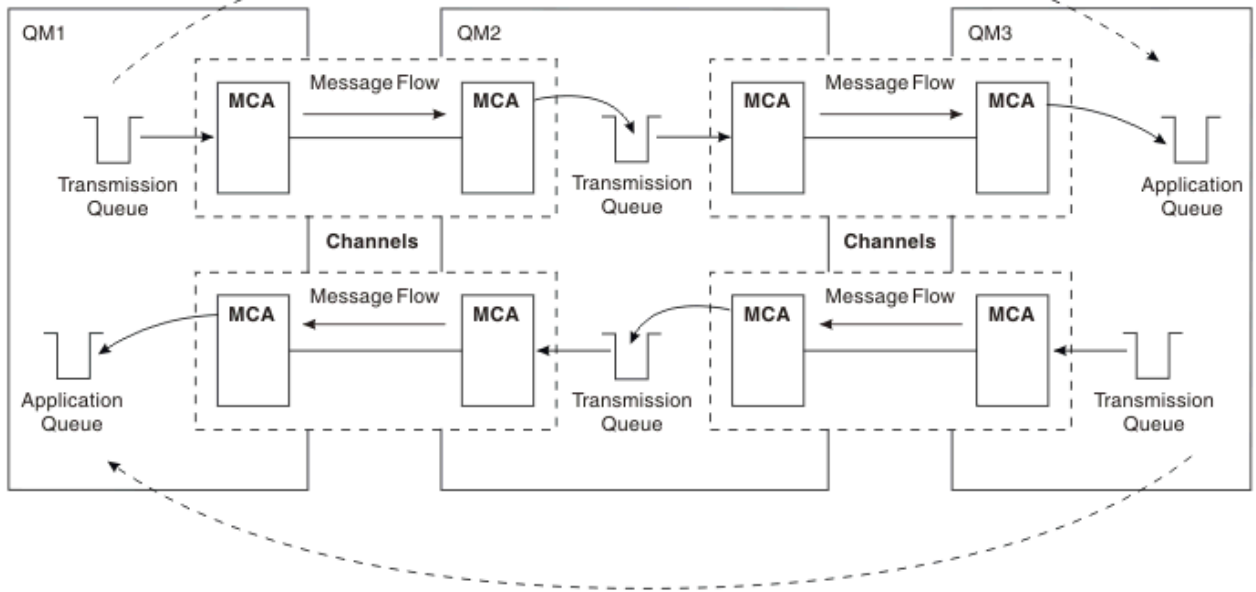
QM1

QM2

QM3

Message Flow

MCA

MCA

Message Flow

MCA

MCA

Transmission Queue

Transmission Queue

Application Queue

Channels

Channels

Message Flow

MCA

MCA

Message Flow

MCA

MCA

Application Queue

Transmission Queue

Transmission Queue